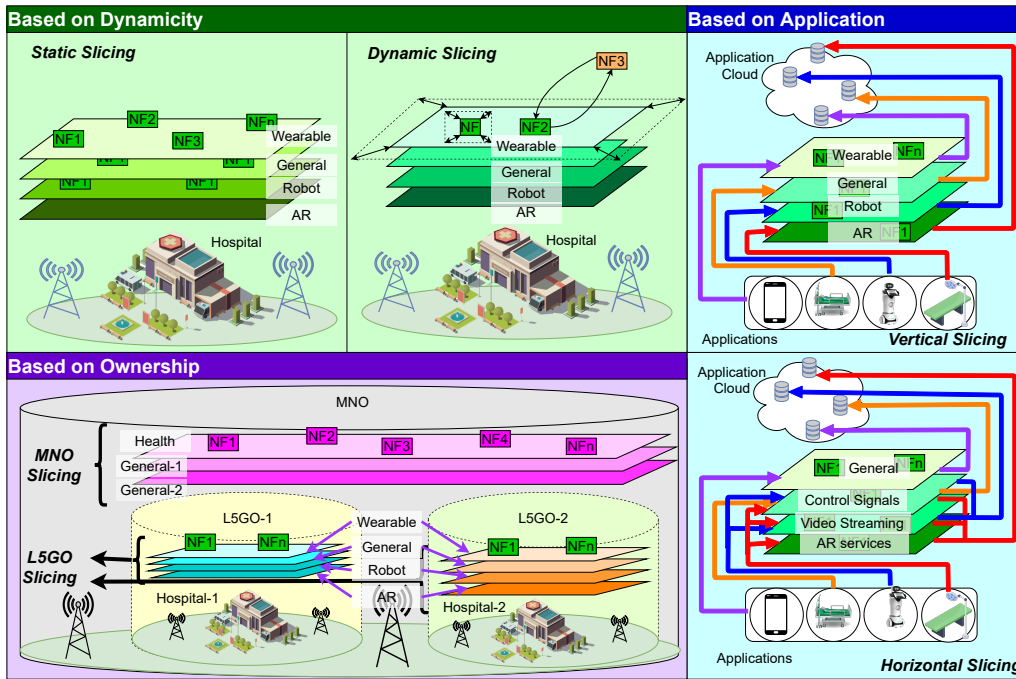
Based on Dynamicity

Static Slicing

NF2
NF1
NF3
NFn
Wearable
NF1
NF1
General
NF1
NF1
Robot
AR
Hospital

Dynamic Slicing

NF3
NF
NF2
Wearable
General
Robot
AR
Hospital

Based on Application

Application Cloud
NF1
Wearable
NFn
General
NF1
Robot
AR
NF1
Applications
Vertical Slicing

Based on Ownership

MNO
MNO Slicing
Health
NF1
NF2
NF3
NF4
NFn
General-1
General-2
L5GO-1
Wearable
L5GO-2
NF1
NFn
General
NF1
NFn
L5GO Slicing
Robot
AR
Hospital-1
Hospital-2

Application Cloud
NF1
General
NFn
Control Signals
Video Streaming
AR services
Applications
Horizontal Slicing